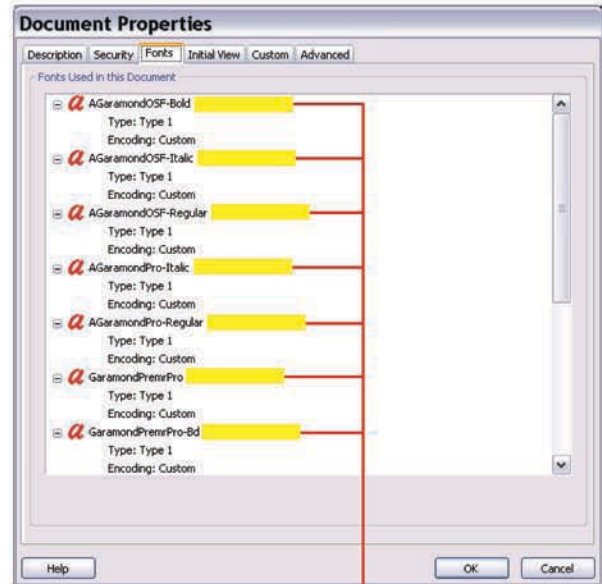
Document Properties

Description | Security | Fonts | Initial View | Custom | Advanced

Fonts Used in this Document

AGaramondOSF-Bold
Type: Type 1
Encoding: Custom

AGaramondOSF-Italic
Type: Type 1
Encoding: Custom

AGaramondOSF-Regular
Type: Type 1
Encoding: Custom

AGaramondPro-Italic
Type: Type 1
Encoding: Custom

AGaramondPro-Regular
Type: Type 1
Encoding: Custom

GaramondPremrPro
Type: Type 1
Encoding: Custom

GaramondPremrPro-Bd
Type: Type 1
Encoding: Custom

Help

OK

Cancel